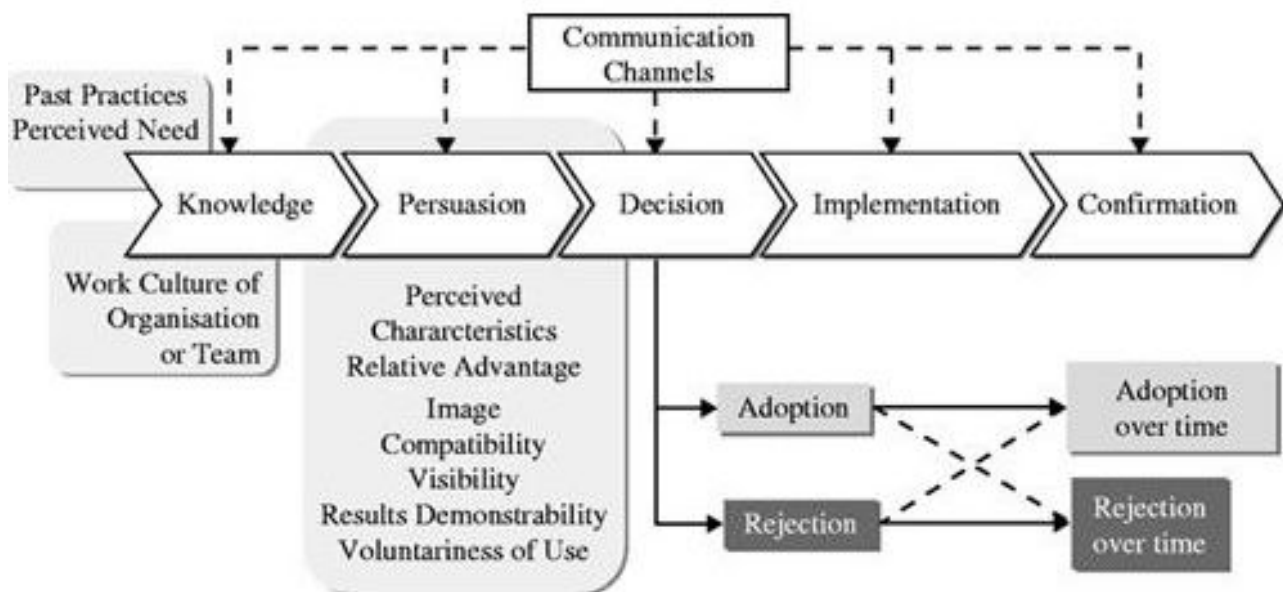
Communication Channels

Past Practices
Perceived Need

Knowledge

Persuasion

Decision

Implementation

Confirmation

Work Culture of Organisation or Team

Perceived Charracteristics
Relative Advantage
Image
Compatibility
Visibility
Results Demonstrability
Voluntariness of Use

Adoption

Rejection

Adoption over time

Rejection over time